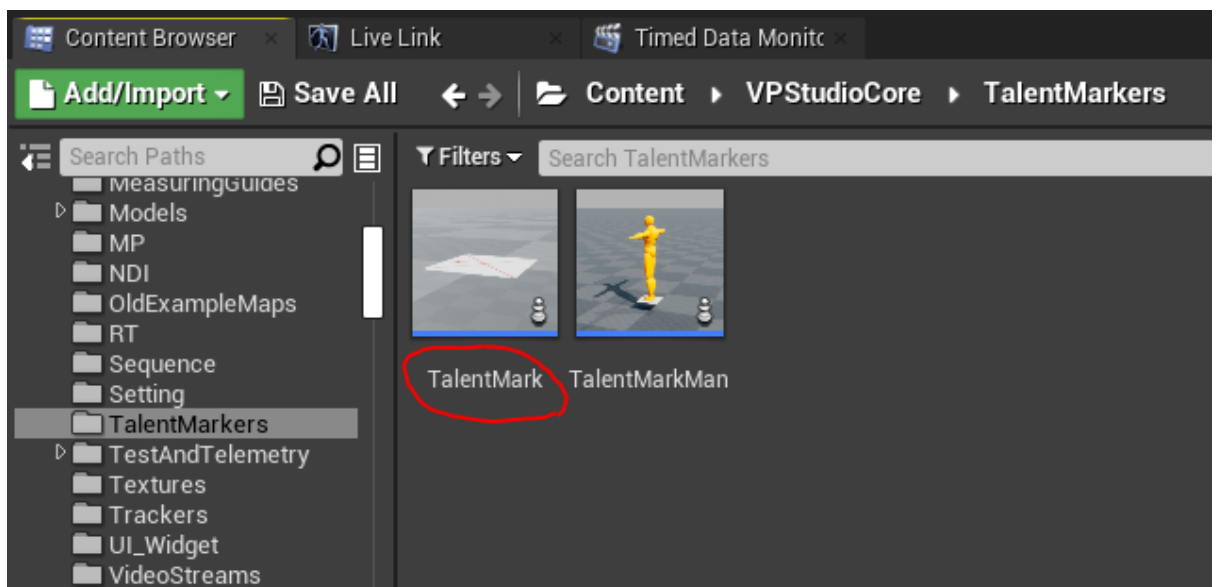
Content Browser ×
Live Link ×
Timed Data Monitc ×

Add/Import
Save All
Content ▸ VPStudioCore ▸ TalentMarkers

Search Paths
MeasuringGuides
Models
MP
NDI
OldExampleMaps
RT
Sequence
Setting
TalentMarkers
TestAndTelemetry
Textures
Trackers
UI_Widget
VideoStreams

Filters
Search TalentMarkers

TalentMark
TalentMarkMan